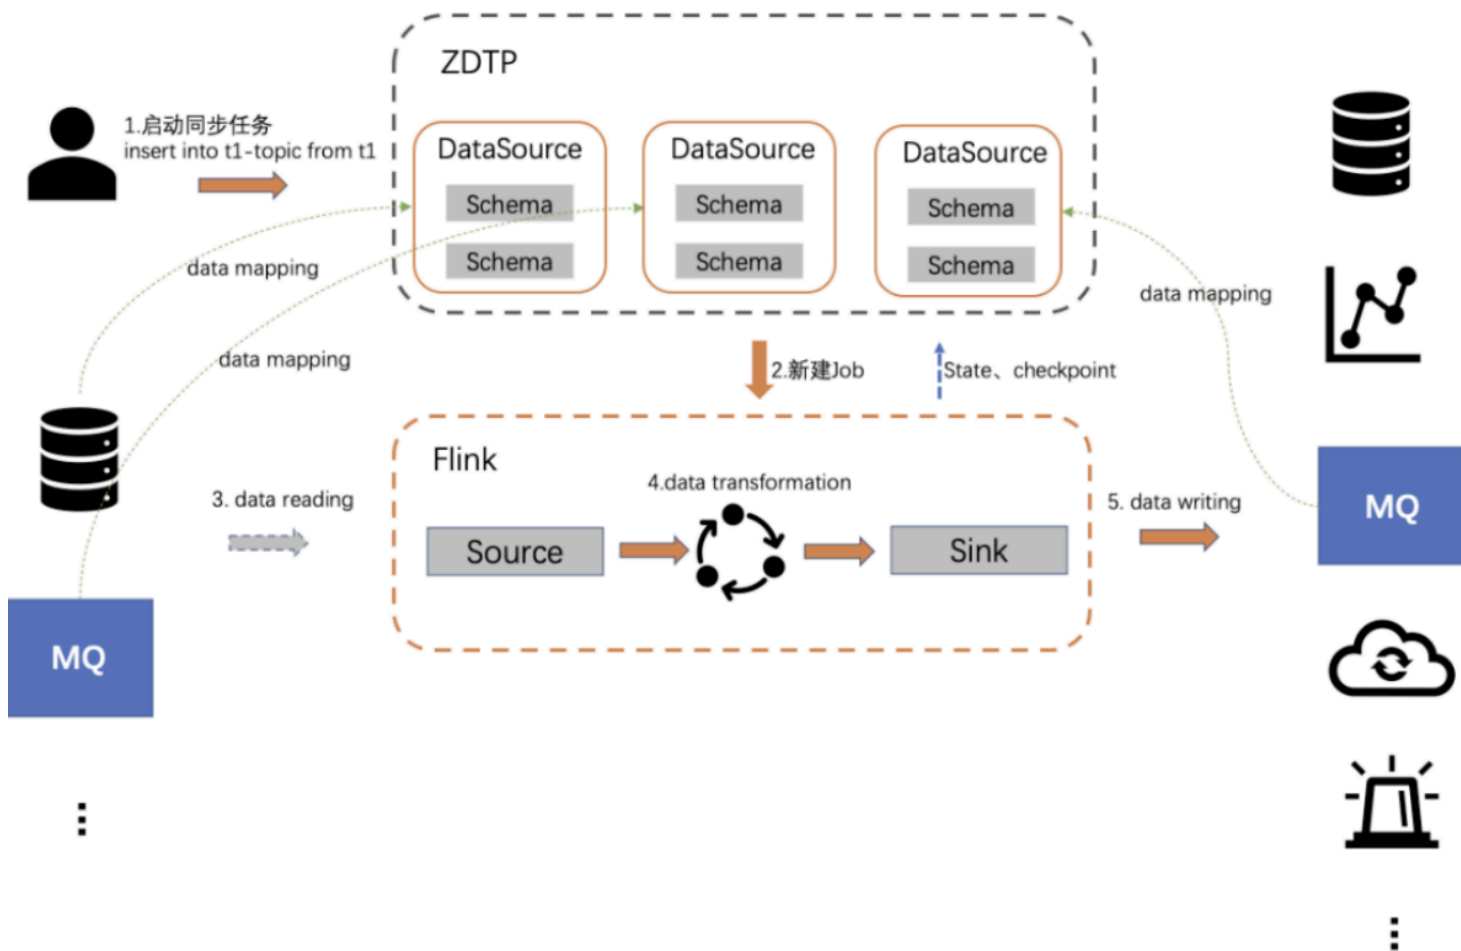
ZDTP

1.启动同步任务
insert into t1-topic from t1

DataSource
Schema
Schema

DataSource
Schema
Schema

DataSource
Schema
Schema

data mapping

data mapping

data mapping

2.新建Job

State、checkpoint

Flink

3. data reading

4.data transformation

Source

Sink

5. data writing

MQ

MQ

⋮

⋮